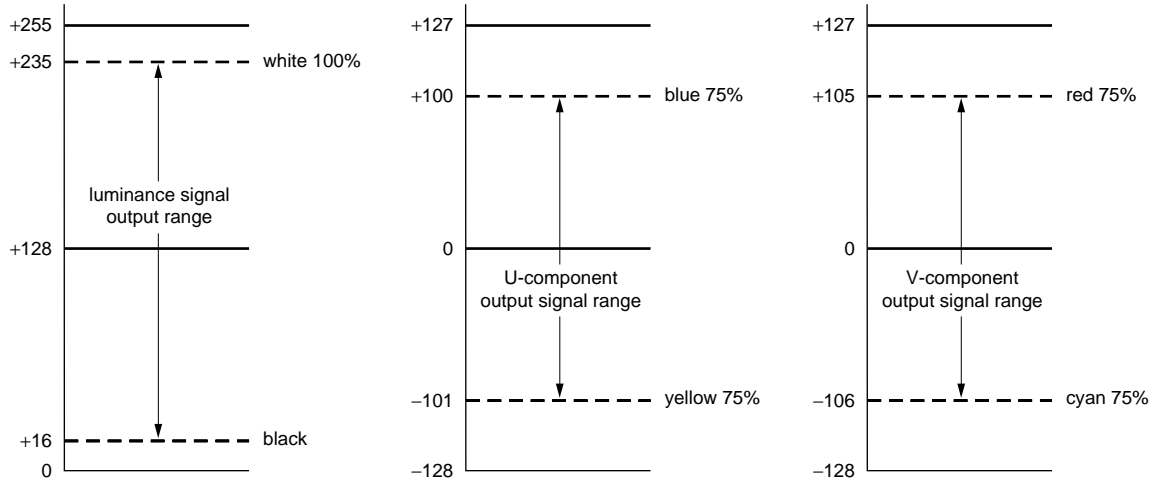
+255
+235
white 100%
luminance signal output range
+128
+16
black
0

+127
+100
blue 75%
0
U-component output signal range
−101
yellow 75%
−128

+127
+105
red 75%
0
V-component output signal range
−106
cyan 75%
−128